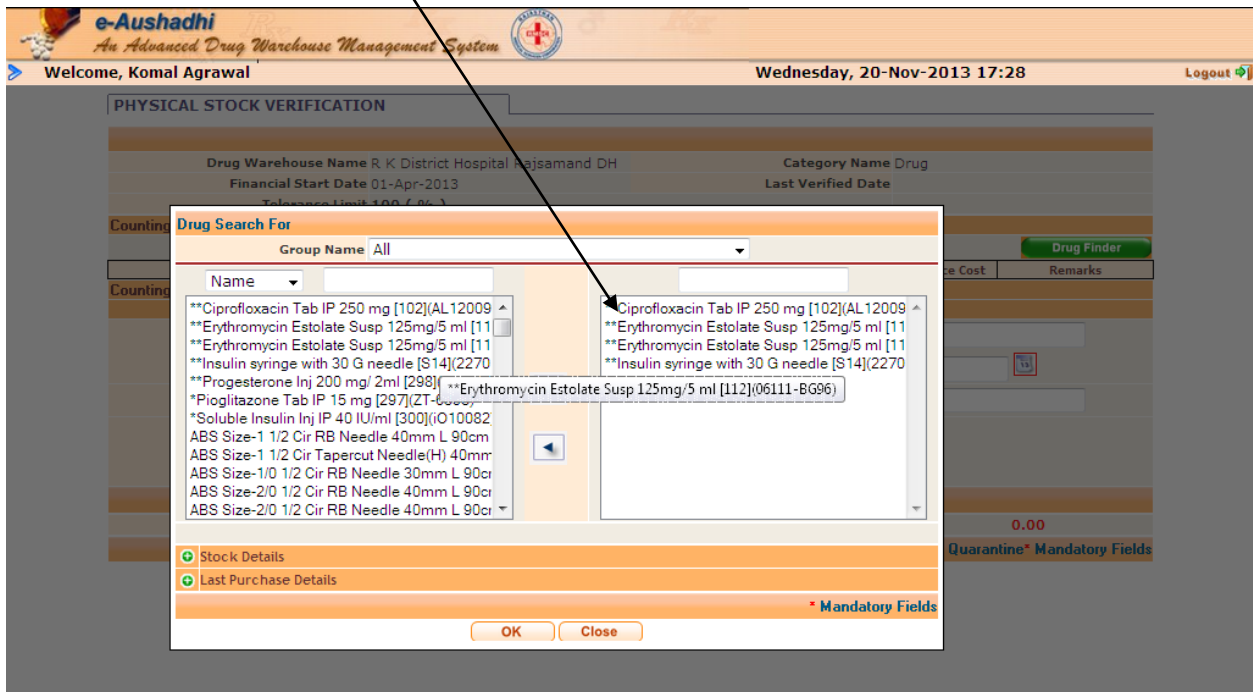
e-Aushadhi
An Advanced Drug Warehouse Management System

Welcome, Komal Agrawal
Wednesday, 20-Nov-2013 17:28
Logout

PHYSICAL STOCK VERIFICATION

Drug Warehouse Name R K District Hospital Rajsamand DH
Category Name Drug
Financial Start Date 01-Apr-2013
Last Verified Date
Tolerance Limit 100 ( % )

Counting
Counting

Drug Finder
ce Cost
Remarks

Drug Search For
Group Name All
Name

**Ciprofloxacin Tab IP 250 mg [102](AL12009
**Erythromycin Estolate Susp 125mg/5 ml [11
**Erythromycin Estolate Susp 125mg/5 ml [11
**Insulin syringe with 30 G needle [S14](2270
**Progesterone Inj 200 mg/ 2ml [298]
*Pioglitazone Tab IP 15 mg [297](ZT-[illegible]
*Soluble Insulin Inj IP 40 IU/ml [300](iO10082
ABS Size-1 1/2 Cir RB Needle 40mm L 90cm
ABS Size-1 1/2 Cir Tapercut Needle(H) 40mm
ABS Size-1/0 1/2 Cir RB Needle 30mm L 90cr
ABS Size-2/0 1/2 Cir RB Needle 40mm L 90cr
ABS Size-2/0 1/2 Cir RB Needle 40mm L 90cr

**Erythromycin Estolate Susp 125mg/5 ml [112](06111-BG96)

**Ciprofloxacin Tab IP 250 mg [102](AL12009
**Erythromycin Estolate Susp 125mg/5 ml [11
**Erythromycin Estolate Susp 125mg/5 ml [11
**Insulin syringe with 30 G needle [S14](2270

0.00
Quarantine* Mandatory Fields

Stock Details
Last Purchase Details
* Mandatory Fields
OK
Close